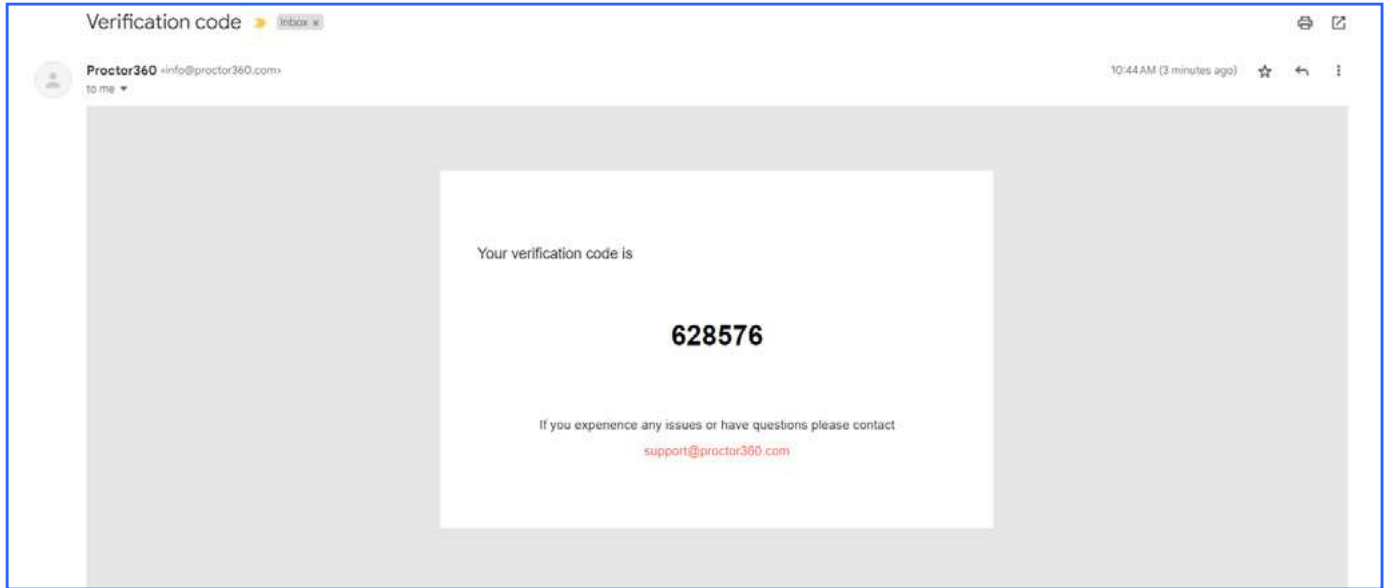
Verification code Inbox x

Proctor360 <info@proctor360.com>
to me

10:44 AM (3 minutes ago)

Your verification code is

628576

If you experience any issues or have questions please contact
support@proctor360.com